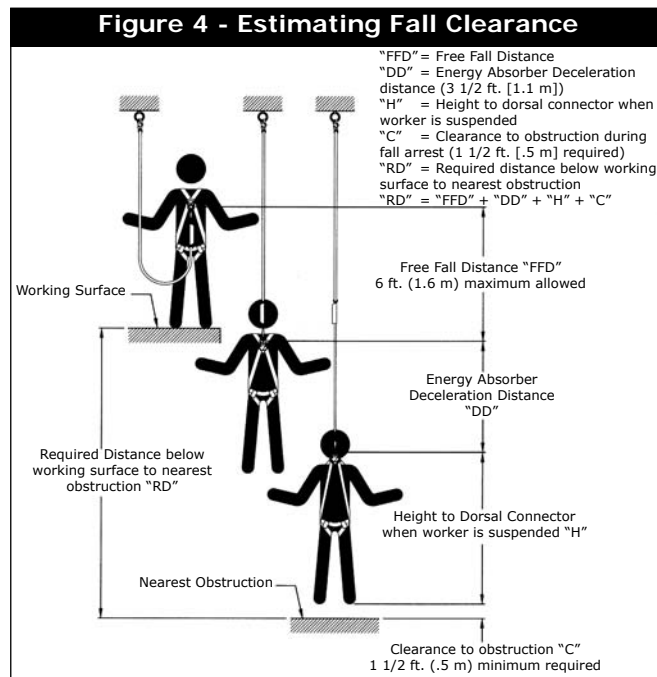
Figure 4 - Estimating Fall Clearance

"FFD" = Free Fall Distance
"DD" = Energy Absorber Deceleration distance (3 1/2 ft. [1.1 m])
"H" = Height to dorsal connector when worker is suspended
"C" = Clearance to obstruction during fall arrest (1 1/2 ft. [.5 m] required)
"RD" = Required distance below working surface to nearest obstruction
"RD" = "FFD" + "DD" + "H" + "C"

Free Fall Distance "FFD"
6 ft. (1.6 m) maximum allowed

Working Surface

Energy Absorber Deceleration Distance "DD"

Required Distance below working surface to nearest obstruction "RD"

Height to Dorsal Connector when worker is suspended "H"

Nearest Obstruction

Clearance to obstruction "C"
1 1/2 ft. (.5 m) minimum required